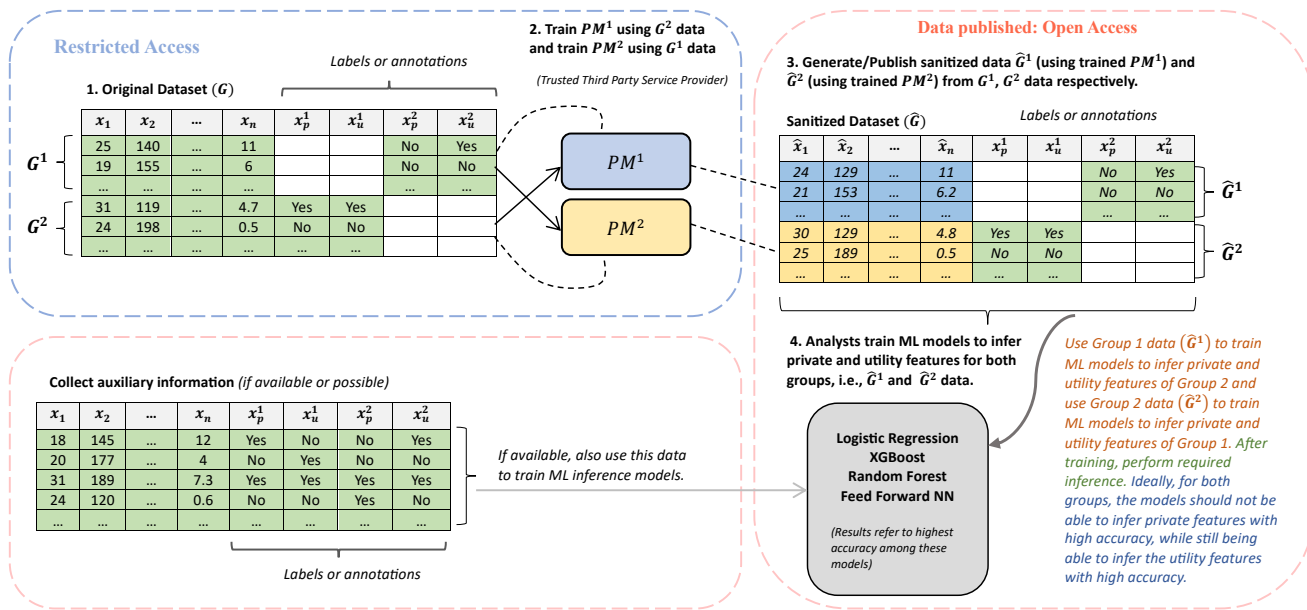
Restricted Access

1. Original Dataset ($G$)

Labels or annotations

| $x_1$ | $x_2$ | ... | $x_n$ | $x_p^1$ | $x_u^1$ | $x_p^2$ | $x_u^2$ |
|---|---|---|---|---|---|---|---|
| 25 | 140 | ... | 11 | | | No | Yes |
| 19 | 155 | ... | 6 | | | No | No |
| ... | ... | ... | ... | | | ... | ... |
| 31 | 119 | ... | 4.7 | Yes | Yes | | |
| 24 | 198 | ... | 0.5 | No | No | | |
| ... | ... | ... | ... | ... | ... | | |

$G^1$

$G^2$

2. Train $PM^1$ using $G^2$ data and train $PM^2$ using $G^1$ data

(Trusted Third Party Service Provider)

$PM^1$

$PM^2$

Data published: Open Access

3. Generate/Publish sanitized data $\widehat{G}^1$ (using trained $PM^1$) and $\widehat{G}^2$ (using trained $PM^2$) from $G^1$, $G^2$ data respectively.

Sanitized Dataset ($\widehat{G}$)

Labels or annotations

| $\widehat{x}_1$ | $\widehat{x}_2$ | ... | $\widehat{x}_n$ | $x_p^1$ | $x_u^1$ | $x_p^2$ | $x_u^2$ |
|---|---|---|---|---|---|---|---|
| 24 | 129 | ... | 11 | | | No | Yes |
| 21 | 153 | ... | 6.2 | | | No | No |
| ... | ... | ... | ... | | | ... | ... |
| 30 | 129 | ... | 4.8 | Yes | Yes | | |
| 25 | 189 | ... | 0.5 | No | No | | |
| ... | ... | ... | ... | ... | ... | | |

$\widehat{G}^1$

$\widehat{G}^2$

4. Analysts train ML models to infer private and utility features for both groups, i.e., $\widehat{G}^1$ and $\widehat{G}^2$ data.

Use Group 1 data $(\widehat{G}^1)$ to train ML models to infer private and utility features of Group 2 and use Group 2 data $(\widehat{G}^2)$ to train ML models to infer private and utility features of Group 1. After training, perform required inference. Ideally, for both groups, the models should not be able to infer private features with high accuracy, while still being able to infer the utility features with high accuracy.

Collect auxiliary information (if available or possible)

| $x_1$ | $x_2$ | ... | $x_n$ | $x_p^1$ | $x_u^1$ | $x_p^2$ | $x_u^2$ |
|---|---|---|---|---|---|---|---|
| 18 | 145 | ... | 12 | Yes | No | No | Yes |
| 20 | 177 | ... | 4 | No | Yes | No | No |
| 31 | 189 | ... | 7.3 | Yes | Yes | Yes | Yes |
| 24 | 120 | ... | 0.6 | No | No | Yes | No |
| ... | ... | ... | ... | ... | ... | ... | ... |

Labels or annotations

If available, also use this data to train ML inference models.

Logistic Regression
XGBoost
Random Forest
Feed Forward NN

(Results refer to highest accuracy among these models)